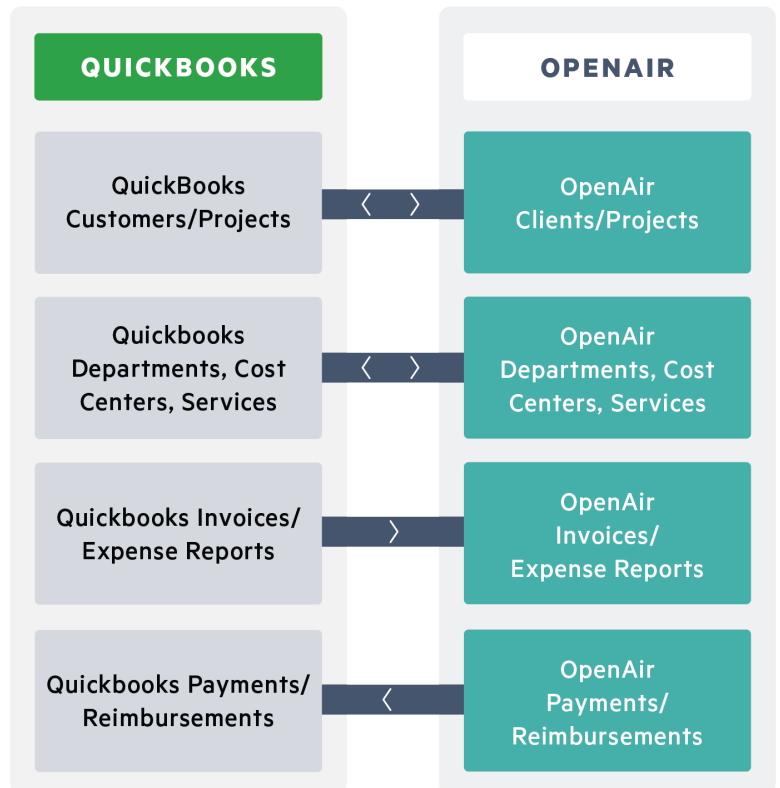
QUICKBOOKS

QuickBooks Customers/Projects

Quickbooks Departments, Cost Centers, Services

Quickbooks Invoices/ Expense Reports

Quickbooks Payments/ Reimbursements

OPENAIR

OpenAir Clients/Projects

OpenAir Departments, Cost Centers, Services

OpenAir Invoices/ Expense Reports

OpenAir Payments/ Reimbursements